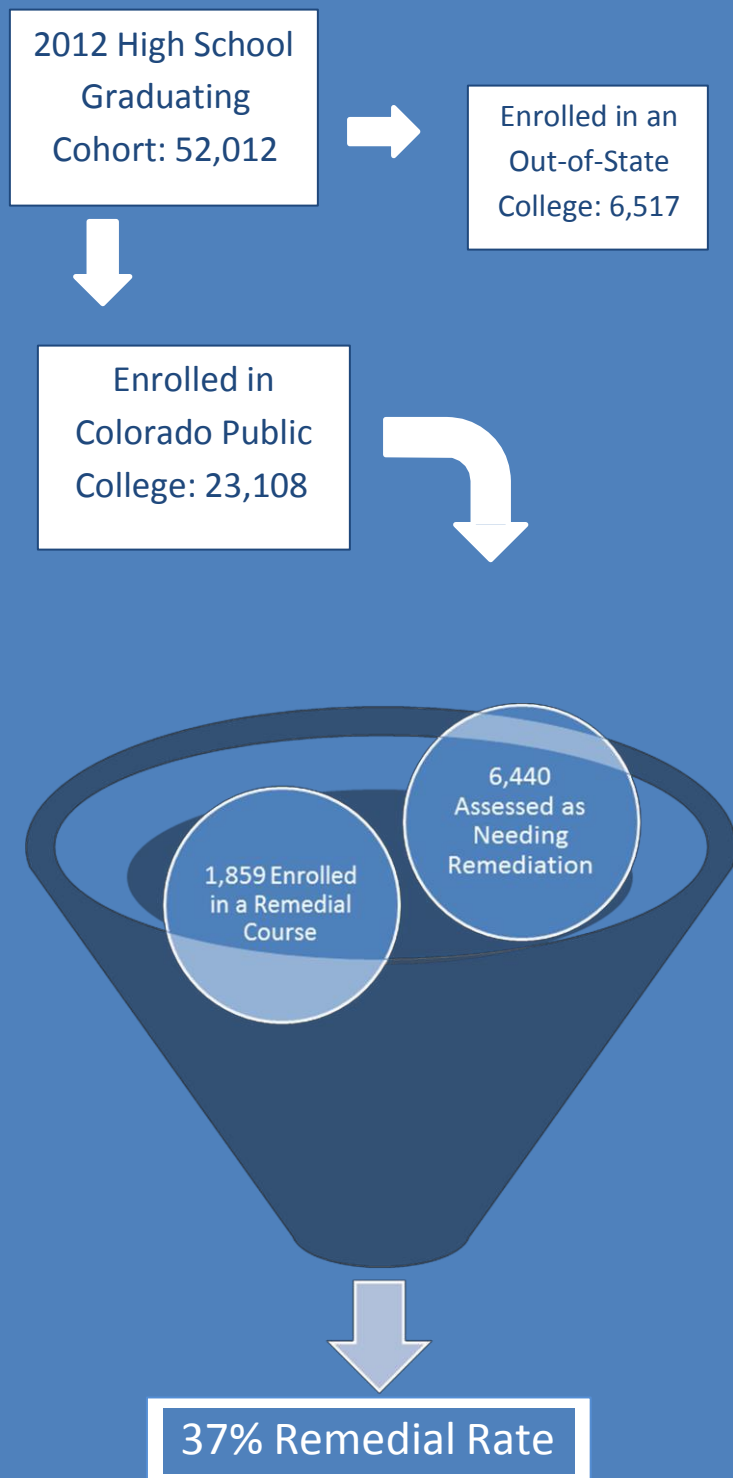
2012 High School Graduating Cohort: 52,012

Enrolled in an Out-of-State College: 6,517

Enrolled in Colorado Public College: 23,108

6,440 Assessed as Needing Remediation

1,859 Enrolled in a Remedial Course

37% Remedial Rate